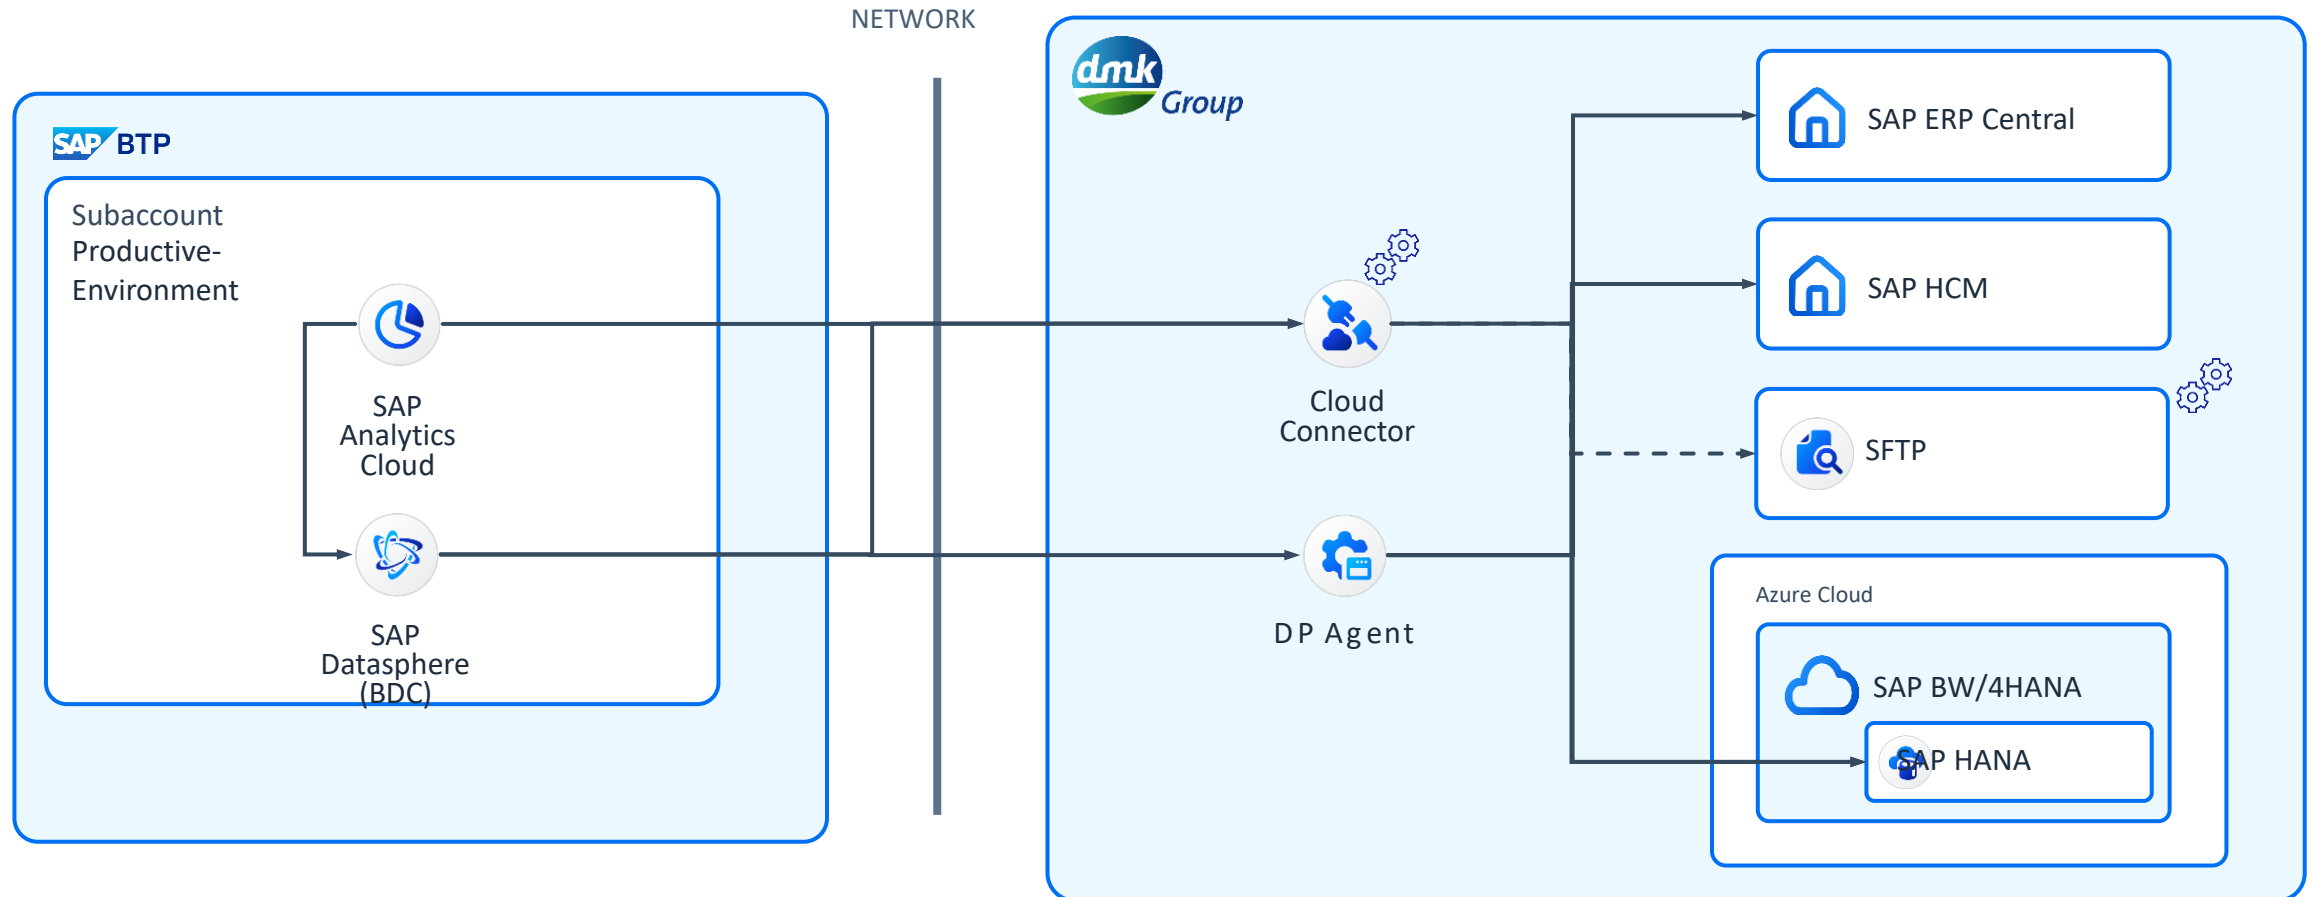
NETWORK

SAP BTP

Subaccount
Productive-
Environment

SAP
Analytics
Cloud

SAP
Datasphere
(BDC)

dmk Group

Cloud
Connector

DP Agent

SAP ERP Central

SAP HCM

SFTP

Azure Cloud

SAP BW/4HANA

SAP HANA